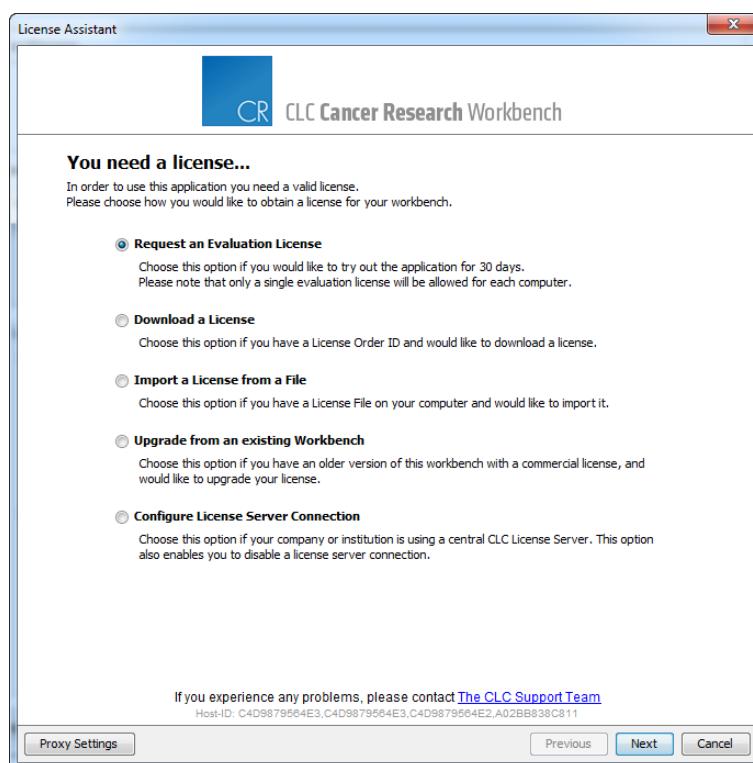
License Assistant

CR CLC Cancer Research Workbench

You need a license...

In order to use this application you need a valid license.
Please choose how you would like to obtain a license for your workbench.

Request an Evaluation License

Choose this option if you would like to try out the application for 30 days.
Please note that only a single evaluation license will be allowed for each computer.

Download a License

Choose this option if you have a License Order ID and would like to download a license.

Import a License from a File

Choose this option if you have a License File on your computer and would like to import it.

Upgrade from an existing Workbench

Choose this option if you have an older version of this workbench with a commercial license, and would like to upgrade your license.

Configure License Server Connection

Choose this option if your company or institution is using a central CLC License Server. This option also enables you to disable a license server connection.

If you experience any problems, please contact The CLC Support Team
Host-ID: C4D9879564E3,C4D9879564E3,C4D9879564E2,A02BB838C811

Proxy Settings

Previous Next Cancel